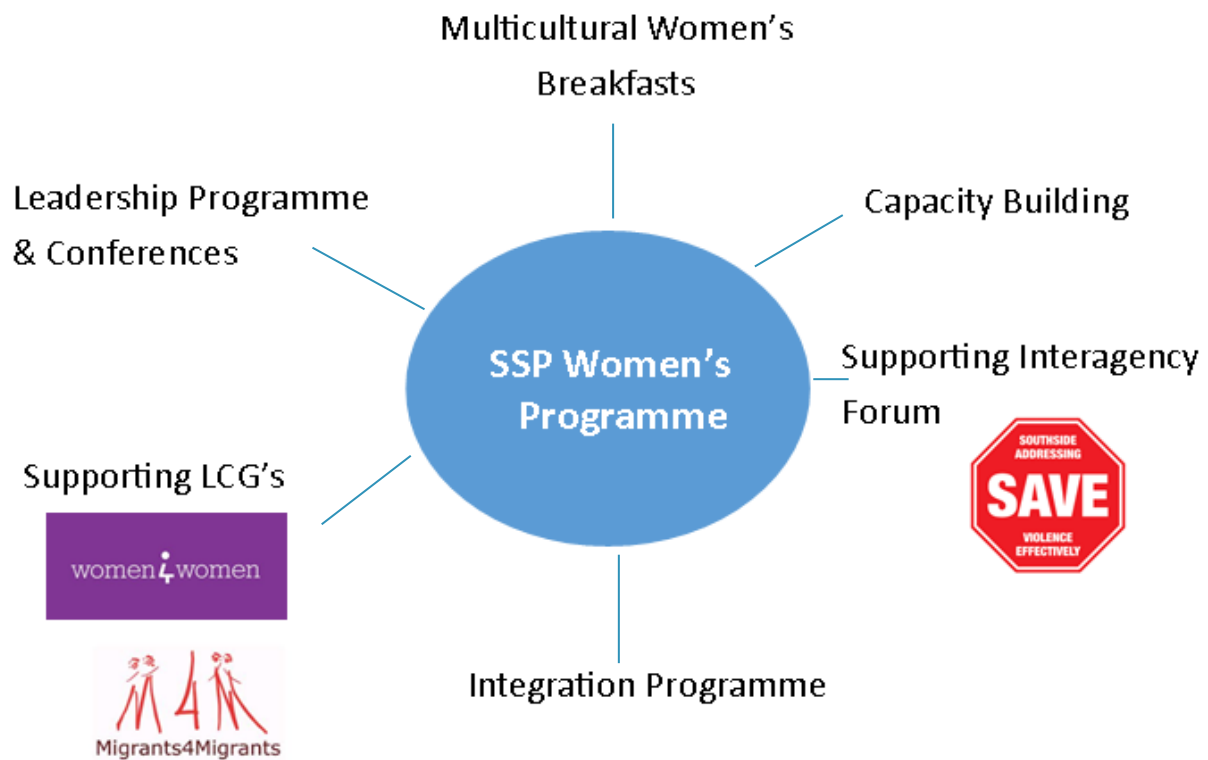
Multicultural Women's Breakfasts

Leadership Programme & Conferences

Capacity Building

SSP Women's Programme

Supporting Interagency Forum

SOUTHSIDE ADDRESSING SAVE VIOLENCE EFFECTIVELY

Supporting LCG's

women4women

M4M

Migrants4Migrants

Integration Programme